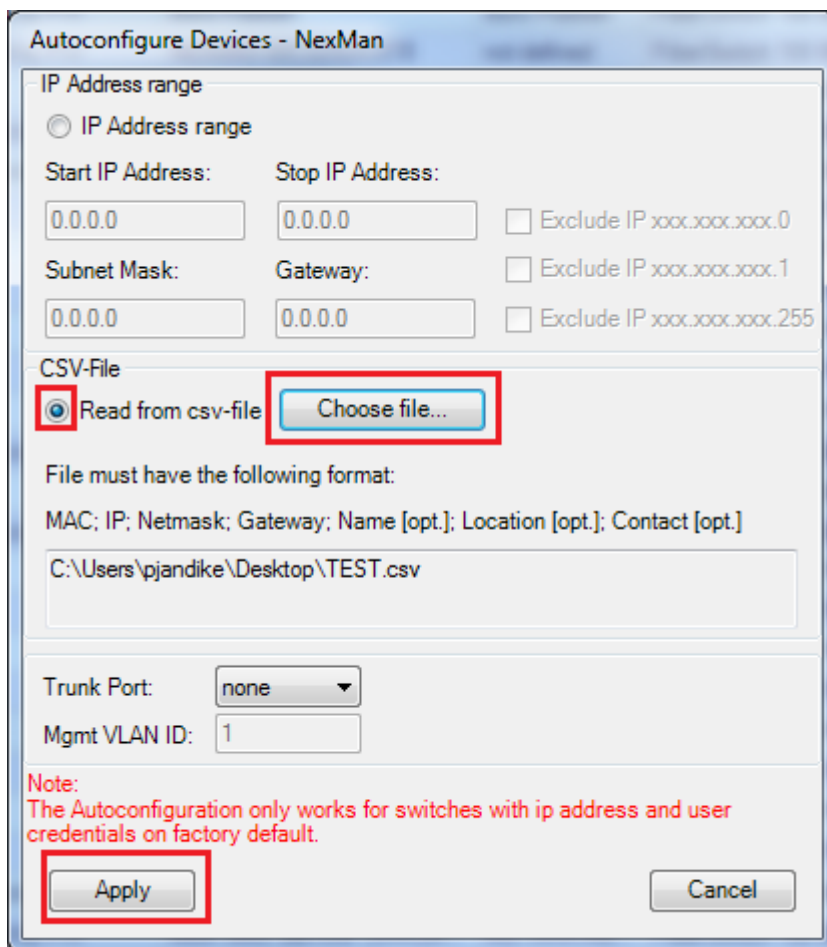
Autoconfigure Devices - NexMan

IP Address range

IP Address range

Start IP Address:

Stop IP Address:

0.0.0.0

0.0.0.0

Exclude IP xxx.xxx.xxx.0

Subnet Mask:

Gateway:

Exclude IP xxx.xxx.xxx.1

0.0.0.0

0.0.0.0

Exclude IP xxx.xxx.xxx.255

CSV-File

Read from csv-file

Choose file...

File must have the following format:

MAC; IP; Netmask; Gateway; Name [opt.]; Location [opt.]; Contact [opt.]

C:\Users\pjandike\Desktop\TEST.csv

Trunk Port:

none

Mgmt VLAN ID:

1

Note:
The Autoconfiguration only works for switches with ip address and user credentials on factory default.

Apply

Cancel